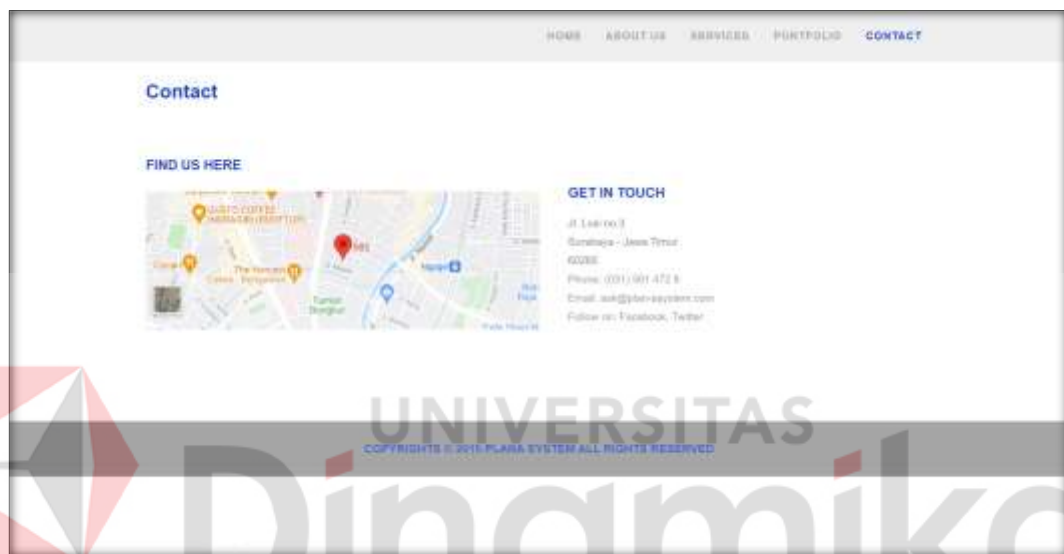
HOME ABOUT US SERVICES PORTFOLIO CONTACT

Contact

FIND US HERE

GET IN TOUCH

Jl. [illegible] no.3
Surabaya - Jawa Timur
60293
Phone: (031) 991 472 8
Email: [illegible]
Follow on: Facebook, Twitter

UNIVERSITAS

COPYRIGHTS © 2019 PLANA SYSTEM ALL RIGHTS RESERVED

Dinamika